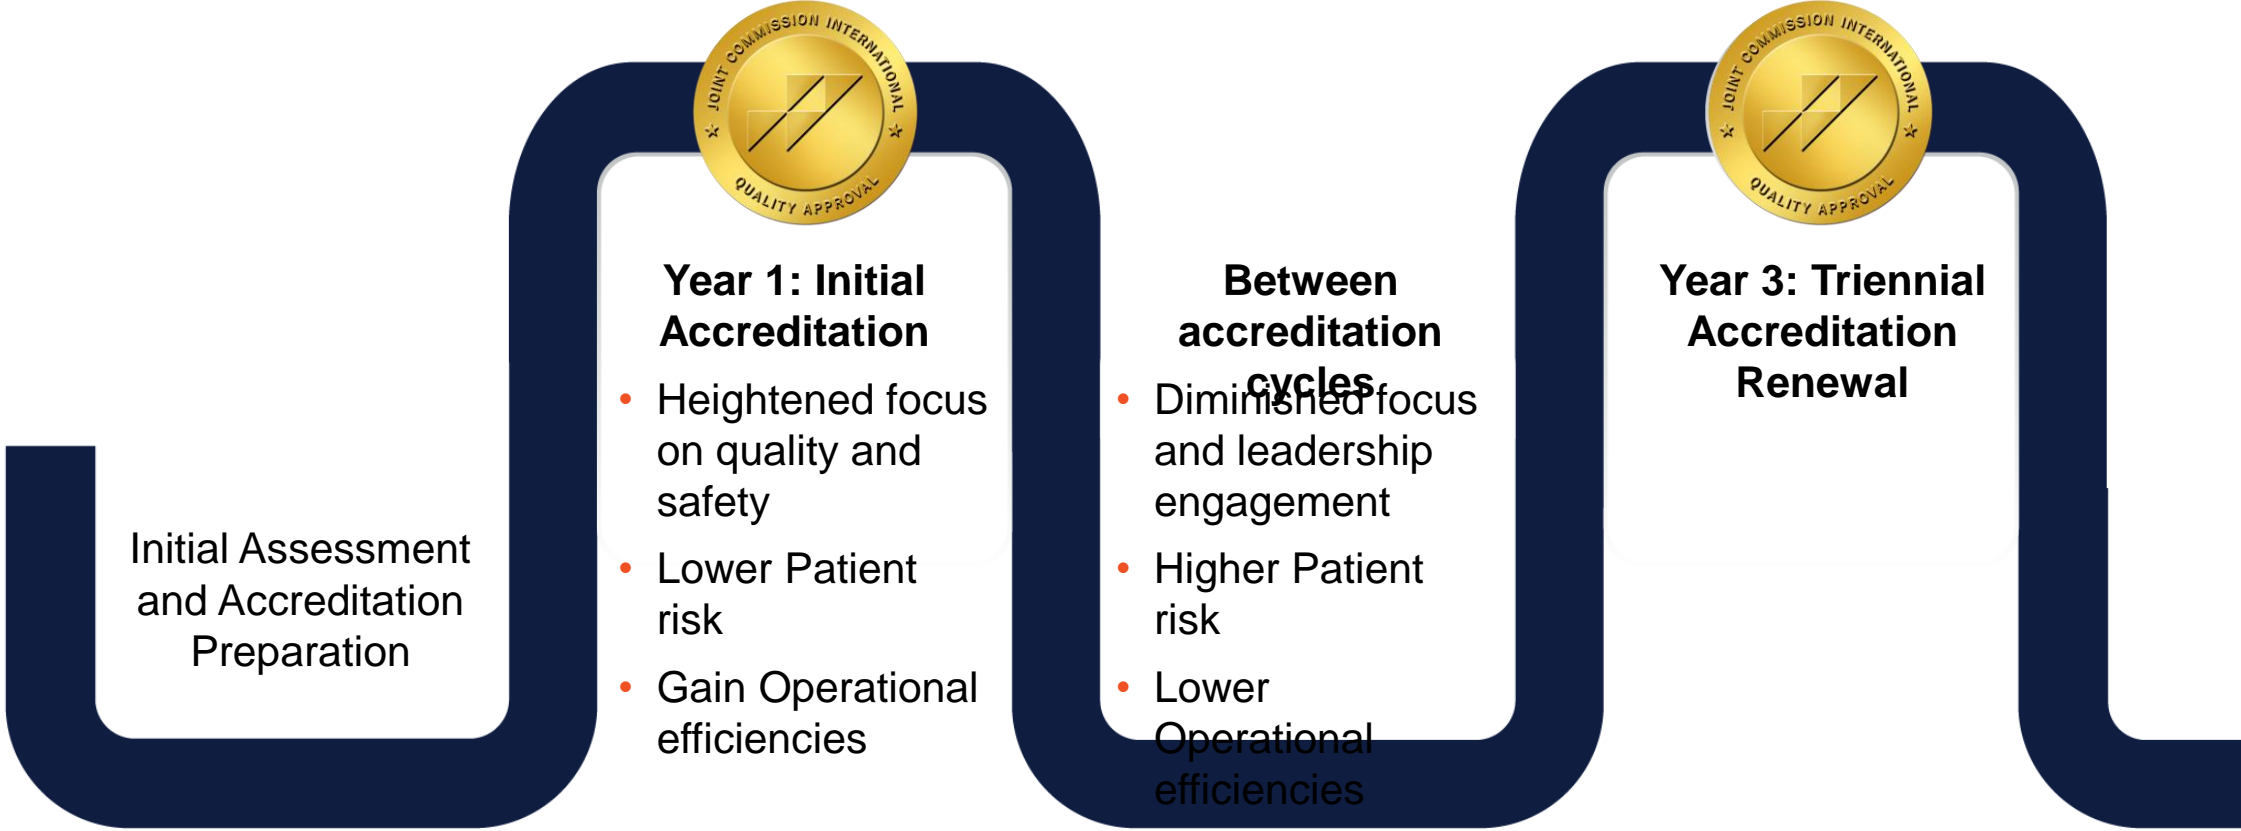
JOINT COMMISSION INTERNATIONAL
QUALITY APPROVAL

JOINT COMMISSION INTERNATIONAL
QUALITY APPROVAL

Initial Assessment and Accreditation Preparation

Year 1: Initial Accreditation

- Heightened focus on quality and safety
- Lower Patient risk
- Gain Operational efficiencies

Between accreditation cycles

- Diminished focus and leadership engagement
- Higher Patient risk
- Lower Operational efficiencies

Year 3: Triennial Accreditation Renewal